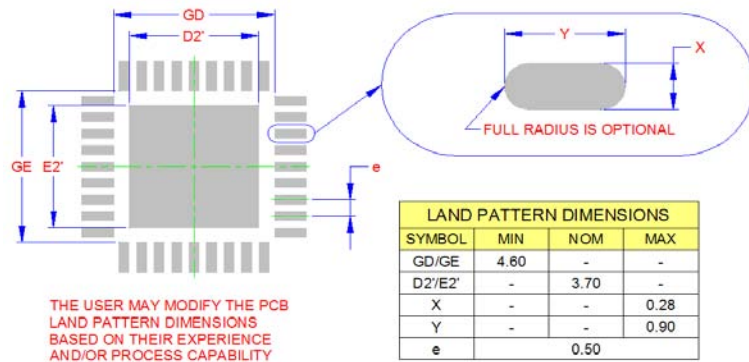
GD
D2'
GE
E2'
e
Y
X
FULL RADIUS IS OPTIONAL

| LAND PATTERN DIMENSIONS | | | |
|---|---|---|---|
| SYMBOL | MIN | NOM | MAX |
| GD/GE | 4.60 | - | - |
| D2'/E2' | - | 3.70 | - |
| X | - | - | 0.28 |
| Y | - | - | 0.90 |
| e | | 0.50 | |

THE USER MAY MODIFY THE PCB LAND PATTERN DIMENSIONS BASED ON THEIR EXPERIENCE AND/OR PROCESS CAPABILITY